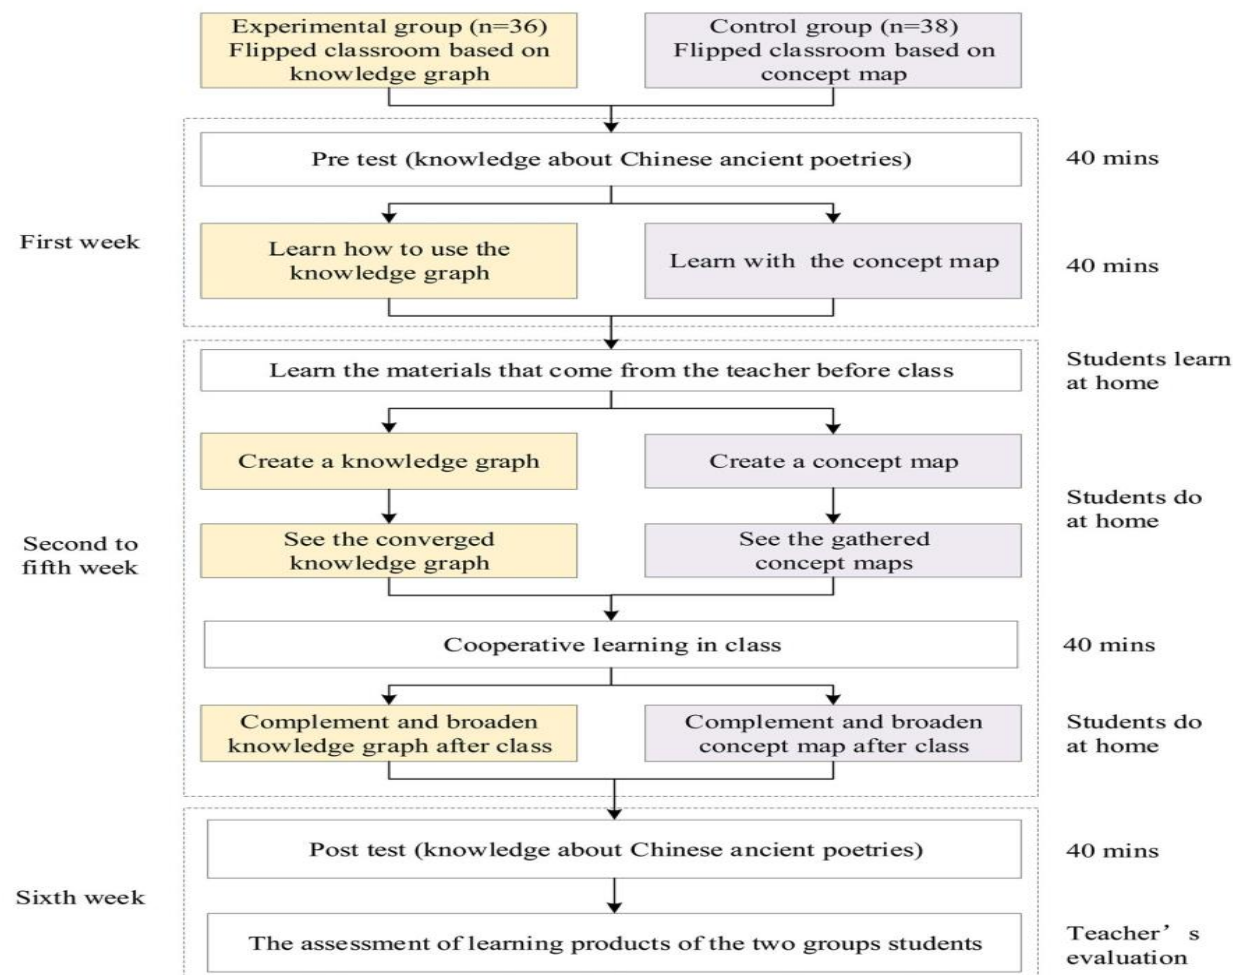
Experimental group (n=36)
Flipped classroom based on knowledge graph

Control group (n=38)
Flipped classroom based on concept map

Pre test (knowledge about Chinese ancient poetries)

40 mins

First week

Learn how to use the knowledge graph

Learn with the concept map

40 mins

Learn the materials that come from the teacher before class

Students learn at home

Create a knowledge graph

Create a concept map

Students do at home

Second to fifth week

See the converged knowledge graph

See the gathered concept maps

Cooperative learning in class

40 mins

Complement and broaden knowledge graph after class

Complement and broaden concept map after class

Students do at home

Post test (knowledge about Chinese ancient poetries)

40 mins

Sixth week

The assessment of learning products of the two groups students

Teacher’s evaluation